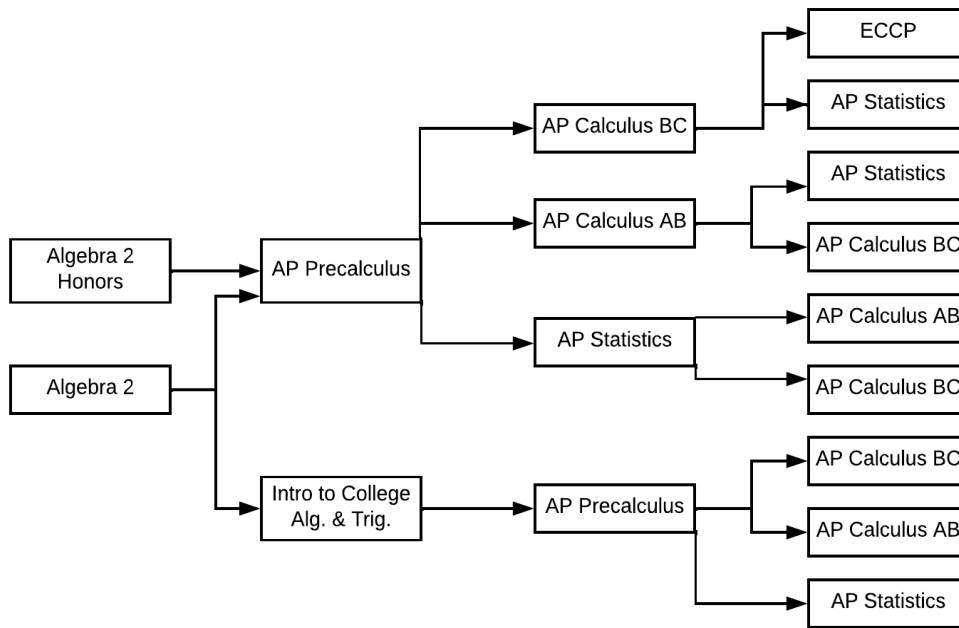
Algebra 2 Honors

Algebra 2

AP Precalculus

Intro to College Alg. & Trig.

AP Calculus BC

AP Calculus AB

AP Statistics

AP Precalculus

ECCP

AP Statistics

AP Statistics

AP Calculus BC

AP Calculus AB

AP Calculus BC

AP Calculus BC

AP Calculus AB

AP Statistics